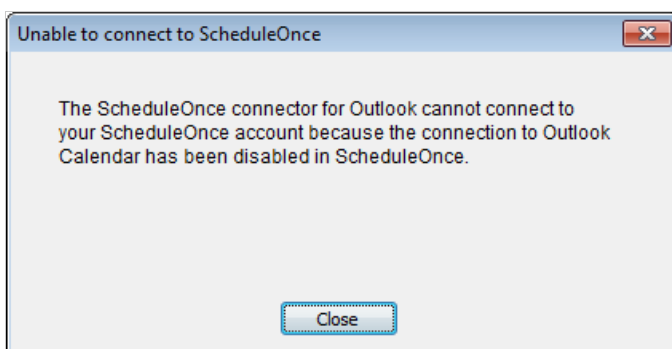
Unable to connect to ScheduleOnce

The ScheduleOnce connector for Outlook cannot connect to your ScheduleOnce account because the connection to Outlook Calendar has been disabled in ScheduleOnce.

Close